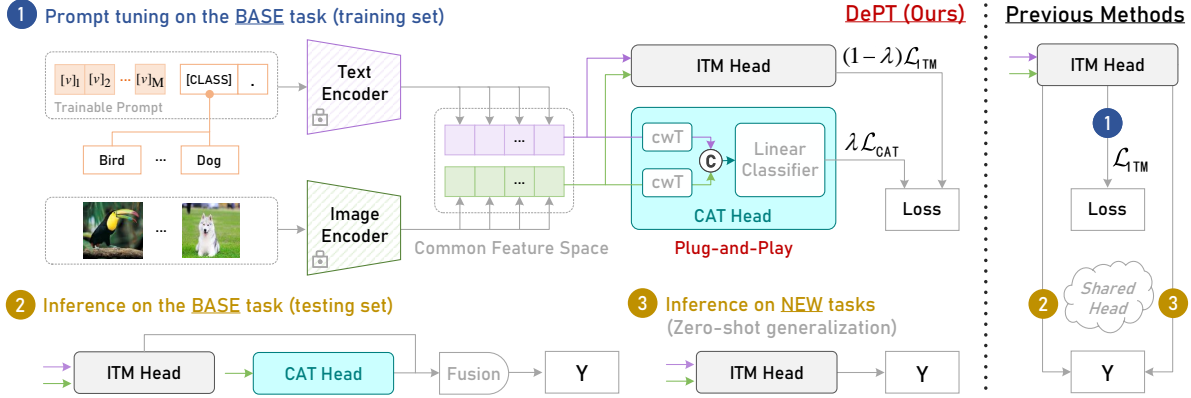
1 Prompt tuning on the BASE task (training set)

DePT (Ours)

Previous Methods

$[v]_1$ $[v]_2$ ... $[v]_M$ [CLASS] .

Trainable Prompt

Bird ... Dog

Text Encoder

Image Encoder

...

...

Common Feature Space

ITM Head

$(1-\lambda)\mathcal{L}_{ITM}$

cwT

cwT

C

Linear Classifier

$\lambda\mathcal{L}_{CAT}$

CAT Head

Loss

Plug-and-Play

ITM Head

1

$\mathcal{L}_{ITM}$

Loss

Shared Head

2

3

Y

2 Inference on the BASE task (testing set)

ITM Head

CAT Head

Fusion

Y

3 Inference on NEW tasks (Zero-shot generalization)

ITM Head

Y